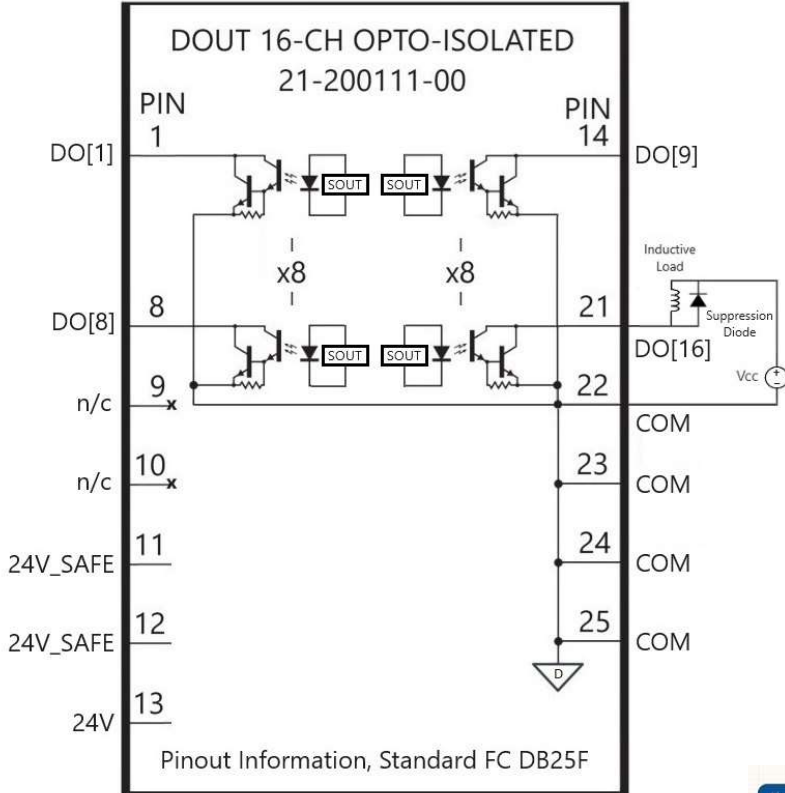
DOUT 16-CH OPTO-ISOLATED
21-200111-00

PIN
1
DO[1]

PIN
14
DO[9]

SOUT SOUT

x8 x8

Inductive Load

Suppression Diode

8
DO[8]

21
DO[16]

SOUT SOUT

Vcc

9
n/c

22
COM

10
n/c

23
COM

11
24V_SAFE

24
COM

12
24V_SAFE

25
COM

D

13
24V

Pinout Information, Standard FC DB25F